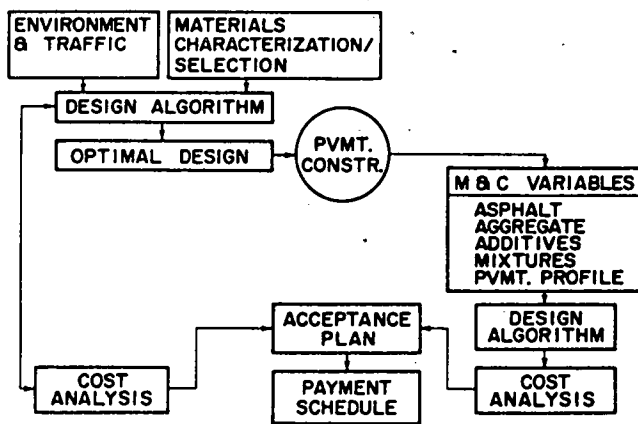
ENVIRONMENT & TRAFFIC

MATERIALS CHARACTERIZATION/ SELECTION

DESIGN ALGORITHM

OPTIMAL DESIGN

PVMT. CONSTR.

M & C VARIABLES

ASPHALT
AGGREGATE
ADDITIVES
MIXTURES
PVMT. PROFILE

DESIGN ALGORITHM

ACCEPTANCE PLAN

COST ANALYSIS

PAYMENT SCHEDULE

COST ANALYSIS